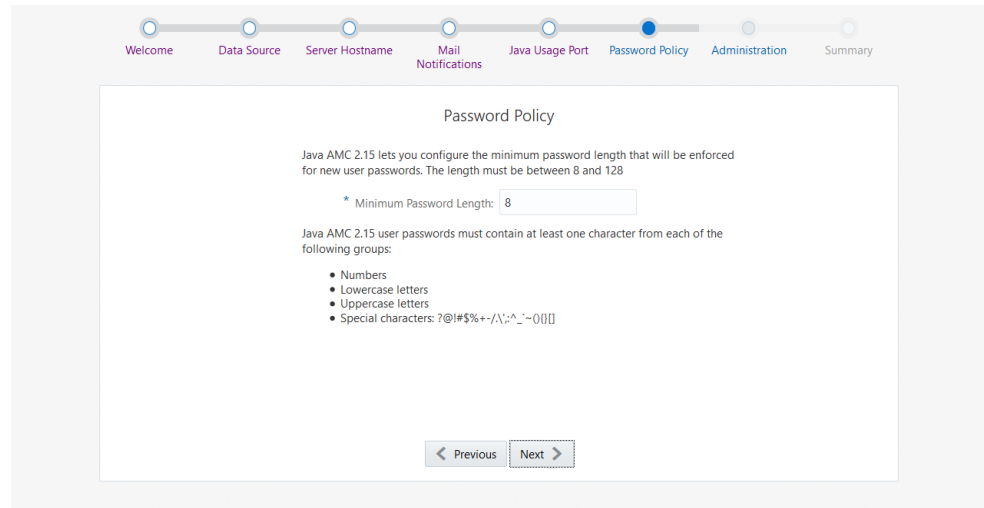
Welcome
Data Source
Server Hostname
Mail Notifications
Java Usage Port
Password Policy
Administration
Summary

Password Policy

Java AMC 2.15 lets you configure the minimum password length that will be enforced for new user passwords. The length must be between 8 and 128

* Minimum Password Length: 8

Java AMC 2.15 user passwords must contain at least one character from each of the following groups:

- Numbers
- Lowercase letters
- Uppercase letters
- Special characters: ?@!#$%+-/.\';:^_`~(){}[]

Previous
Next